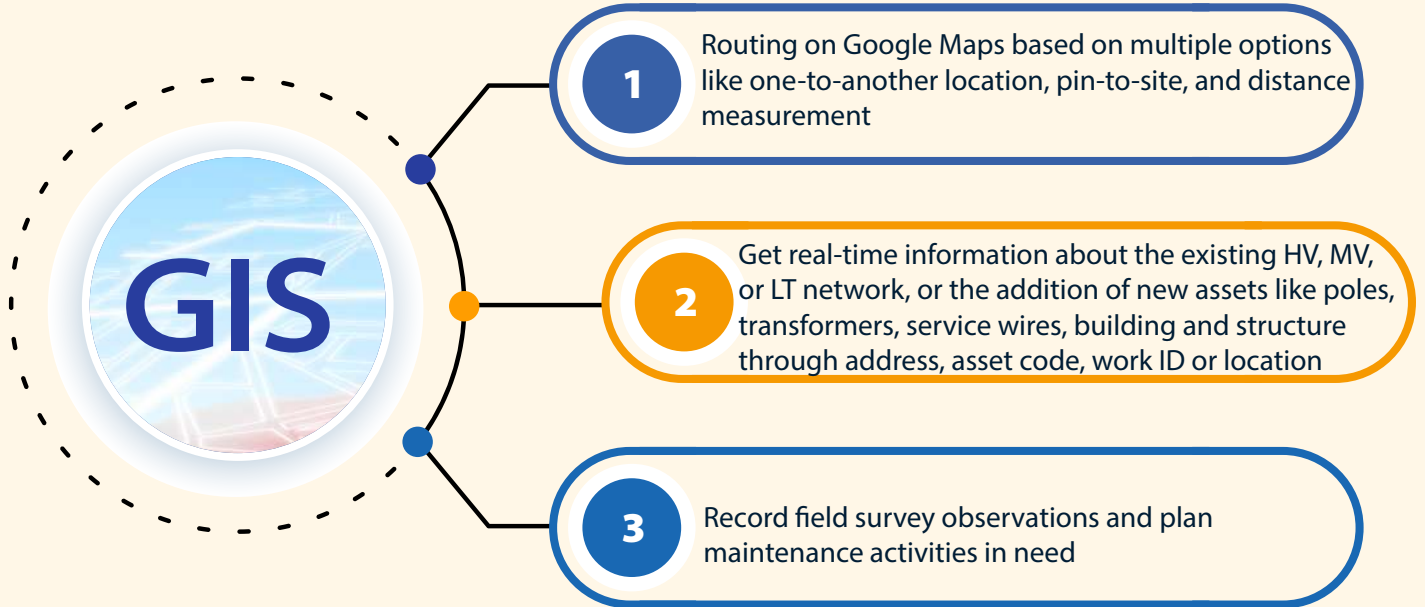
GIS

1 Routing on Google Maps based on multiple options like one-to-another location, pin-to-site, and distance measurement

2 Get real-time information about the existing HV, MV, or LT network, or the addition of new assets like poles, transformers, service wires, building and structure through address, asset code, work ID or location

3 Record field survey observations and plan maintenance activities in need